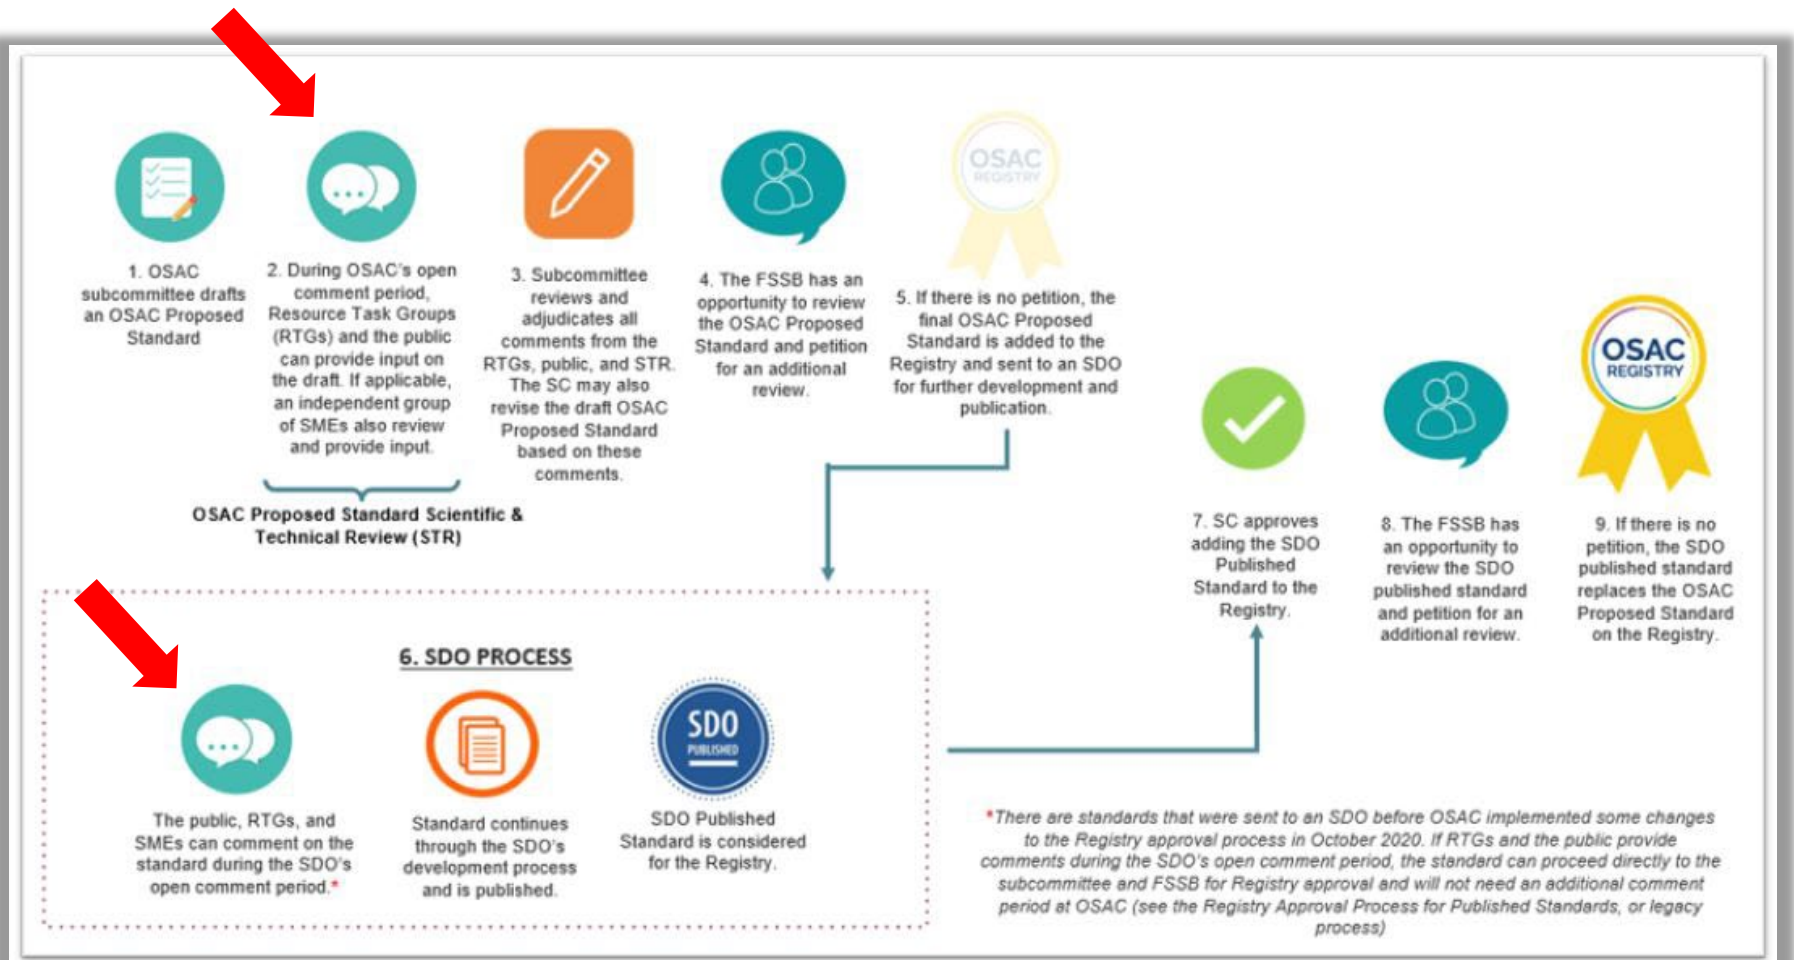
1. OSAC subcommittee drafts an OSAC Proposed Standard

2. During OSAC's open comment period, Resource Task Groups (RTGs) and the public can provide input on the draft. If applicable, an independent group of SMEs also review and provide input.

3. Subcommittee reviews and adjudicates all comments from the RTGs, public, and STR. The SC may also revise the draft OSAC Proposed Standard based on these comments.

OSAC Proposed Standard Scientific & Technical Review (STR)

4. The FSSB has an opportunity to review the OSAC Proposed Standard and petition for an additional review.

OSAC REGISTRY

5. If there is no petition, the final OSAC Proposed Standard is added to the Registry and sent to an SDO for further development and publication.

6. SDO PROCESS

The public, RTGs, and SMEs can comment on the standard during the SDO's open comment period.*

Standard continues through the SDO's development process and is published.

SDO PUBLISHED

SDO Published Standard is considered for the Registry.

7. SC approves adding the SDO Published Standard to the Registry.

8. The FSSB has an opportunity to review the SDO published standard and petition for an additional review.

OSAC REGISTRY

9. If there is no petition, the SDO published standard replaces the OSAC Proposed Standard on the Registry.

*There are standards that were sent to an SDO before OSAC implemented some changes to the Registry approval process in October 2020. If RTGs and the public provide comments during the SDO's open comment period, the standard can proceed directly to the subcommittee and FSSB for Registry approval and will not need an additional comment period at OSAC (see the Registry Approval Process for Published Standards, or legacy process)